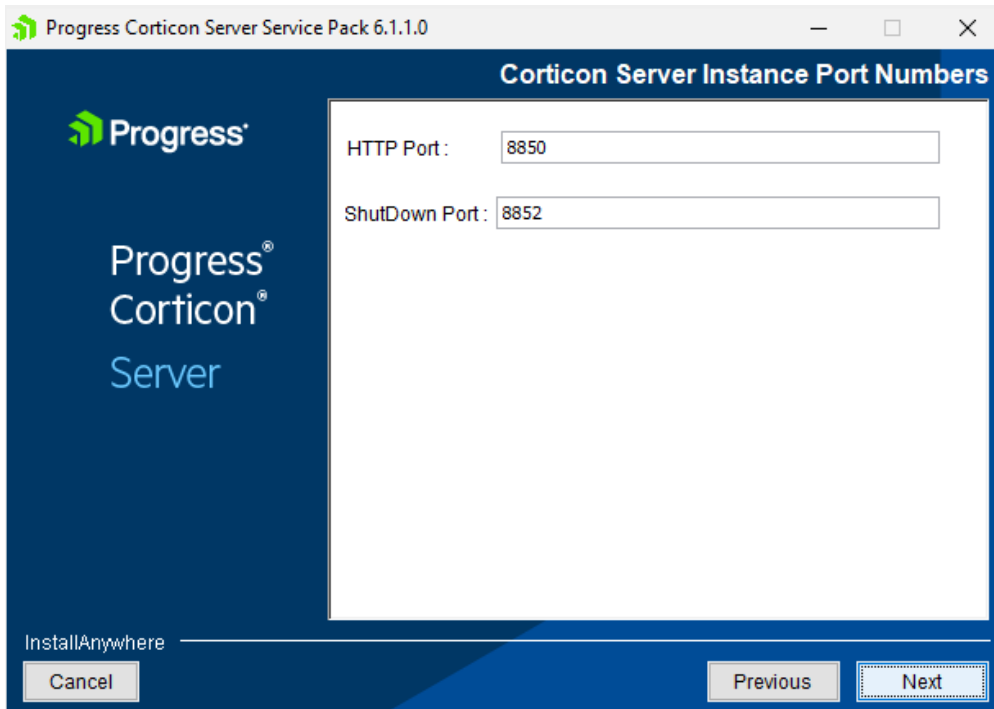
Progress Corticon Server Service Pack 6.1.1.0

Corticon Server Instance Port Numbers

Progress®

Progress®
Corticon®
Server

HTTP Port : 8850

ShutDown Port : 8852

InstallAnywhere

Cancel

Previous

Next